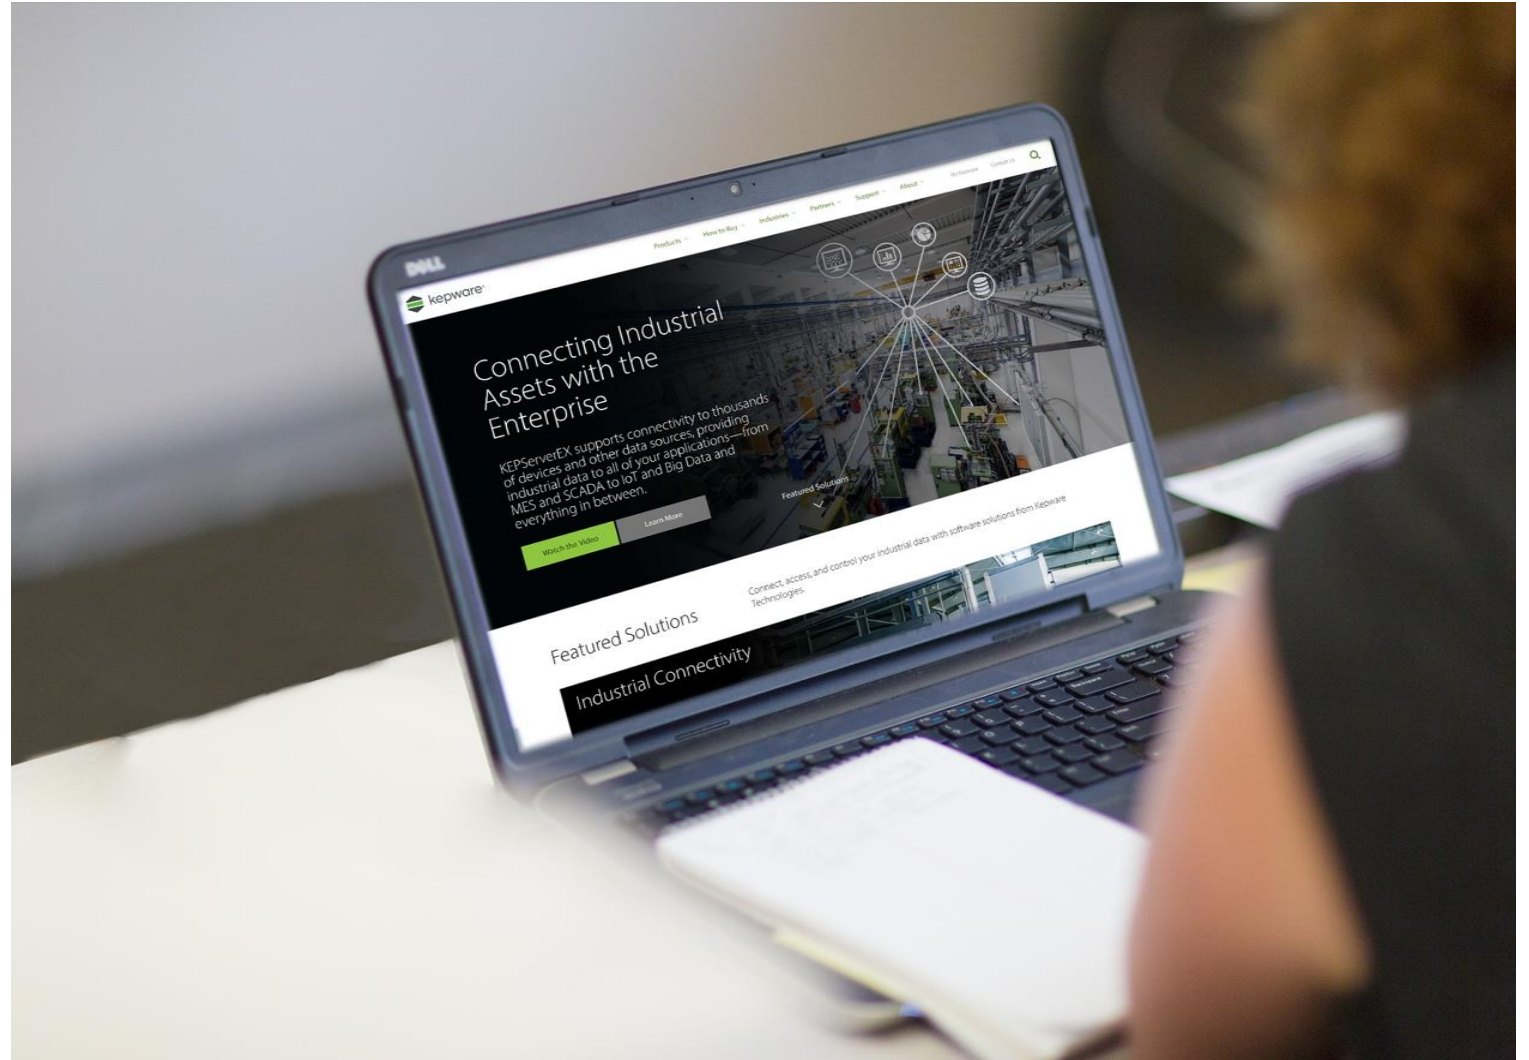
DELL

kepware

Products How to Buy Industries Partners Support About My Kepware Contact Us

Connecting Industrial Assets with the Enterprise

KEPServerEX supports connectivity to thousands of devices and other data sources, providing industrial data to all of your applications—from MES and SCADA to IoT and Big Data and everything in between.

Watch the Video Learn More

Featured Solutions

Featured Solutions

Connect, access, and control your industrial data with software solutions from Kepware Technologies.

Industrial Connectivity